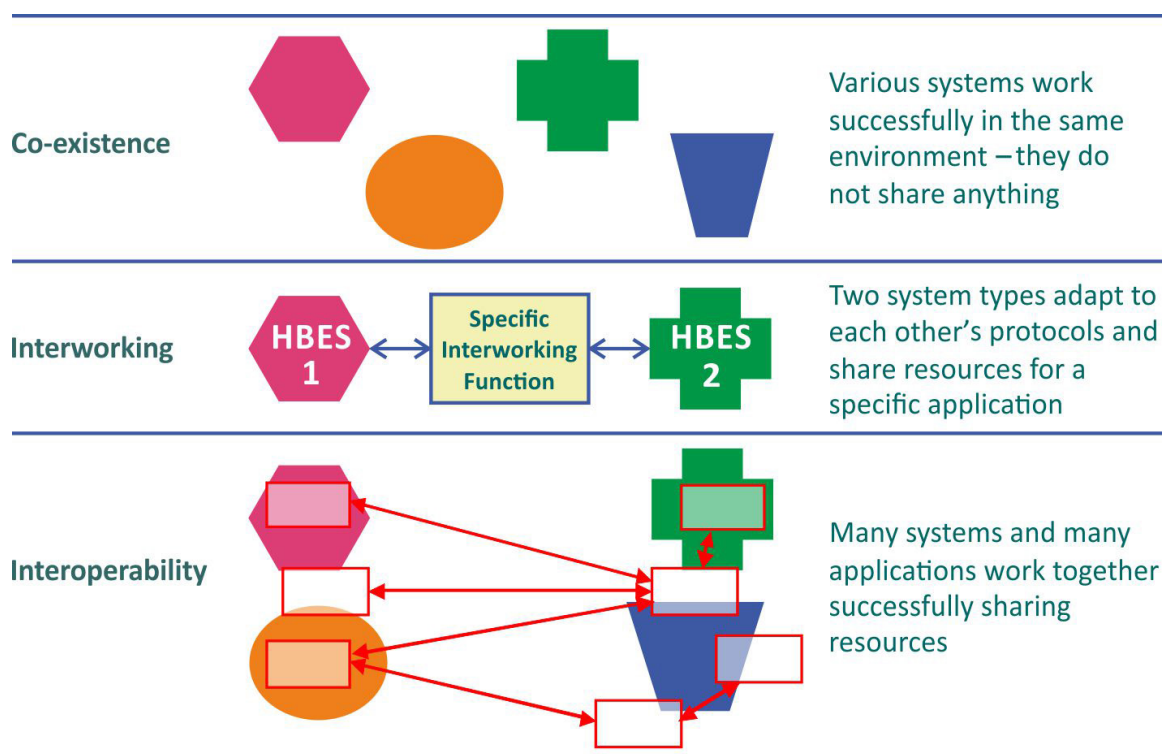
Co-existence

Various systems work successfully in the same environment – they do not share anything

Interworking

HBES 1

Specific Interworking Function

HBES 2

Two system types adapt to each other's protocols and share resources for a specific application

Interoperability

Many systems and many applications work together successfully sharing resources